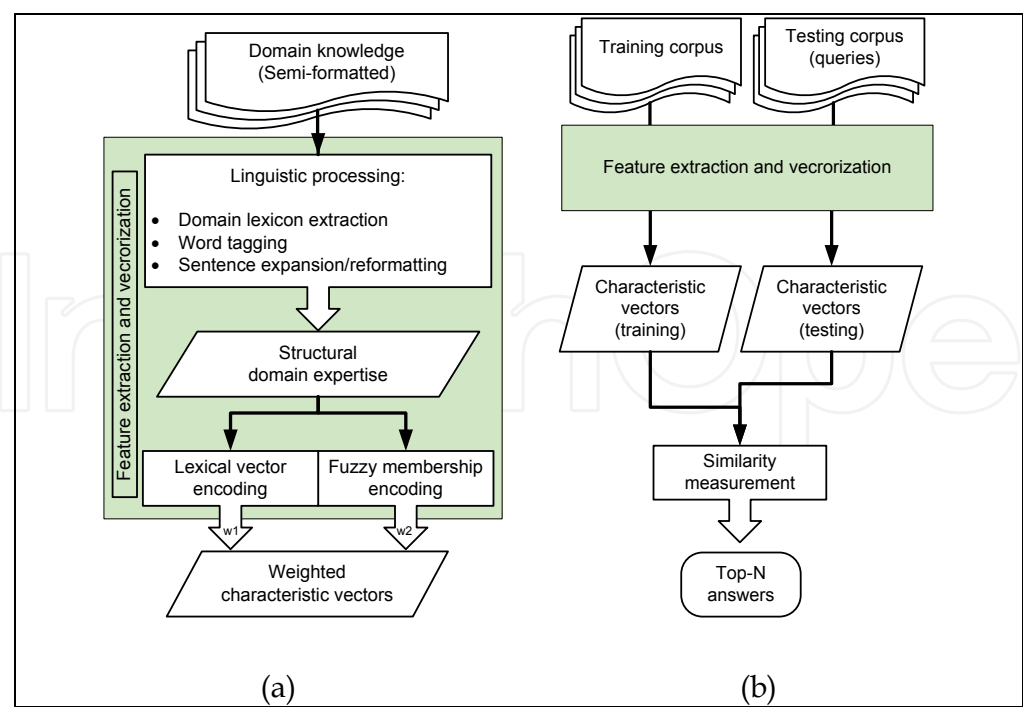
Domain knowledge (Semi-formatted)

Feature extraction and vecrorization

Linguistic processing:

- Domain lexicon extraction
- Word tagging
- Sentence expansion/reformatting

Structural domain expertise

Lexical vector encoding

Fuzzy membership encoding

w1

w2

Weighted characteristic vectors

(a)

Training corpus

Testing corpus (queries)

Feature extraction and vecrorization

Characteristic vectors (training)

Characteristic vectors (testing)

Similarity measurement

Top-N answers

(b)